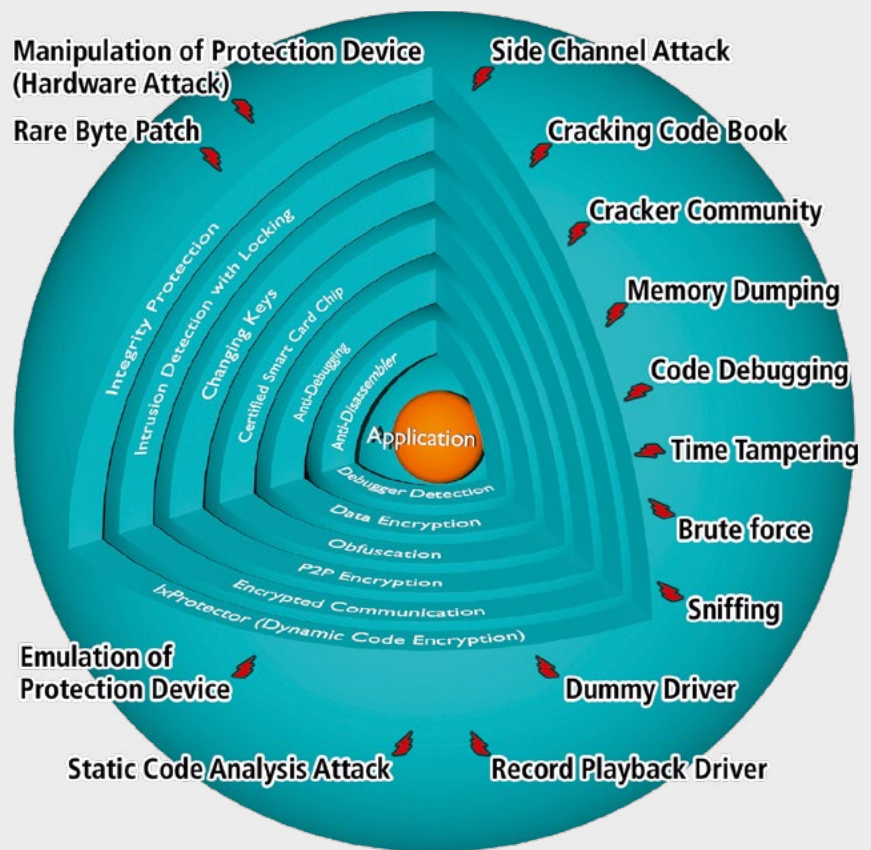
Manipulation of Protection Device (Hardware Attack)

Rare Byte Patch

Side Channel Attack

Cracking Code Book

Cracker Community

Memory Dumping

Code Debugging

Time Tampering

Brute force

Sniffing

Dummy Driver

Record Playback Driver

Static Code Analysis Attack

Emulation of Protection Device

Integrity Protection

Intrusion Detection with Locking

Changing Keys

Certified Smart Card Chip

Anti-Debugging

Anti-Disassembler

Application

Debugger Detection

Data Encryption

Obfuscation

P2P Encryption

Encrypted Communication

IxProtector (Dynamic Code Encryption)